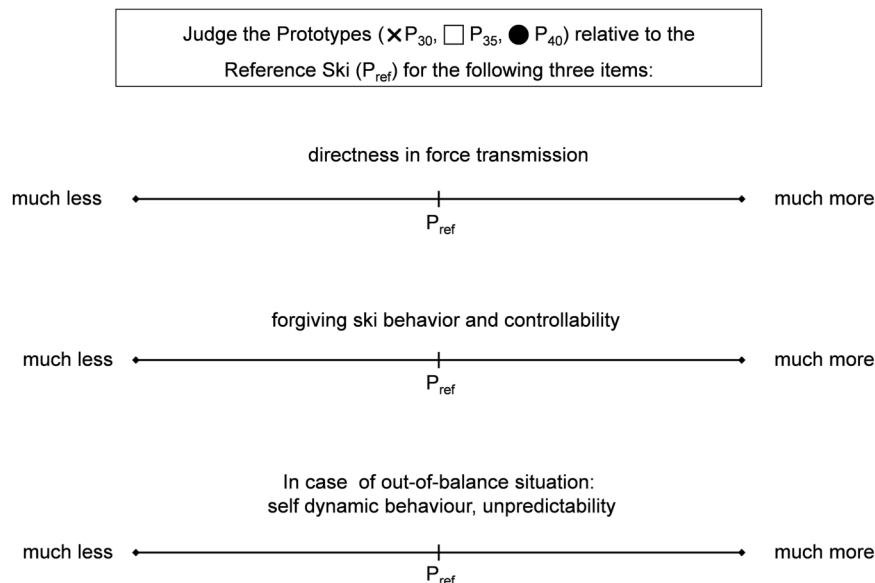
Judge the Prototypes (× $P_{30}$, □ $P_{35}$, ● $P_{40}$) relative to the Reference Ski ($P_{ref}$) for the following three items:

directness in force transmission

much less $P_{ref}$ much more

forgiving ski behavior and controllability

much less $P_{ref}$ much more

In case of out-of-balance situation:
self dynamic behaviour, unpredictability

much less $P_{ref}$ much more